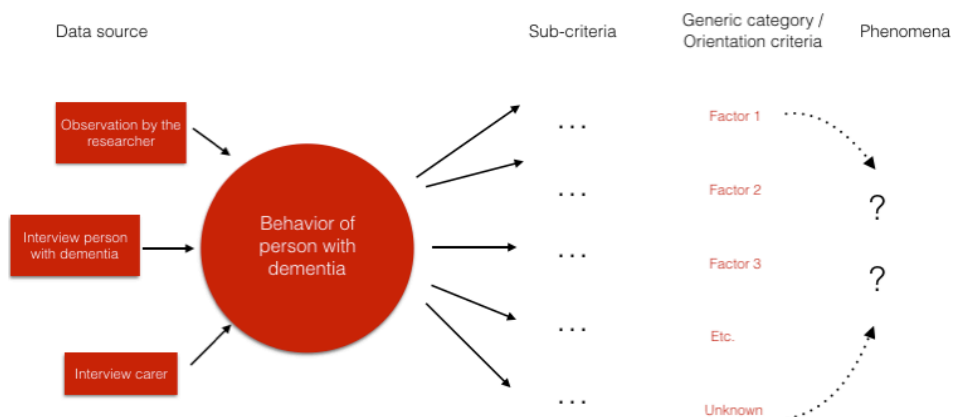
Data source

Sub-criteria

Generic category / Orientation criteria

Phenomena

Observation by the researcher

Interview person with dementia

Interview carer

Behavior of person with dementia

...

...

...

...

...

Factor 1

Factor 2

Factor 3

Etc.

Unknown

?

?